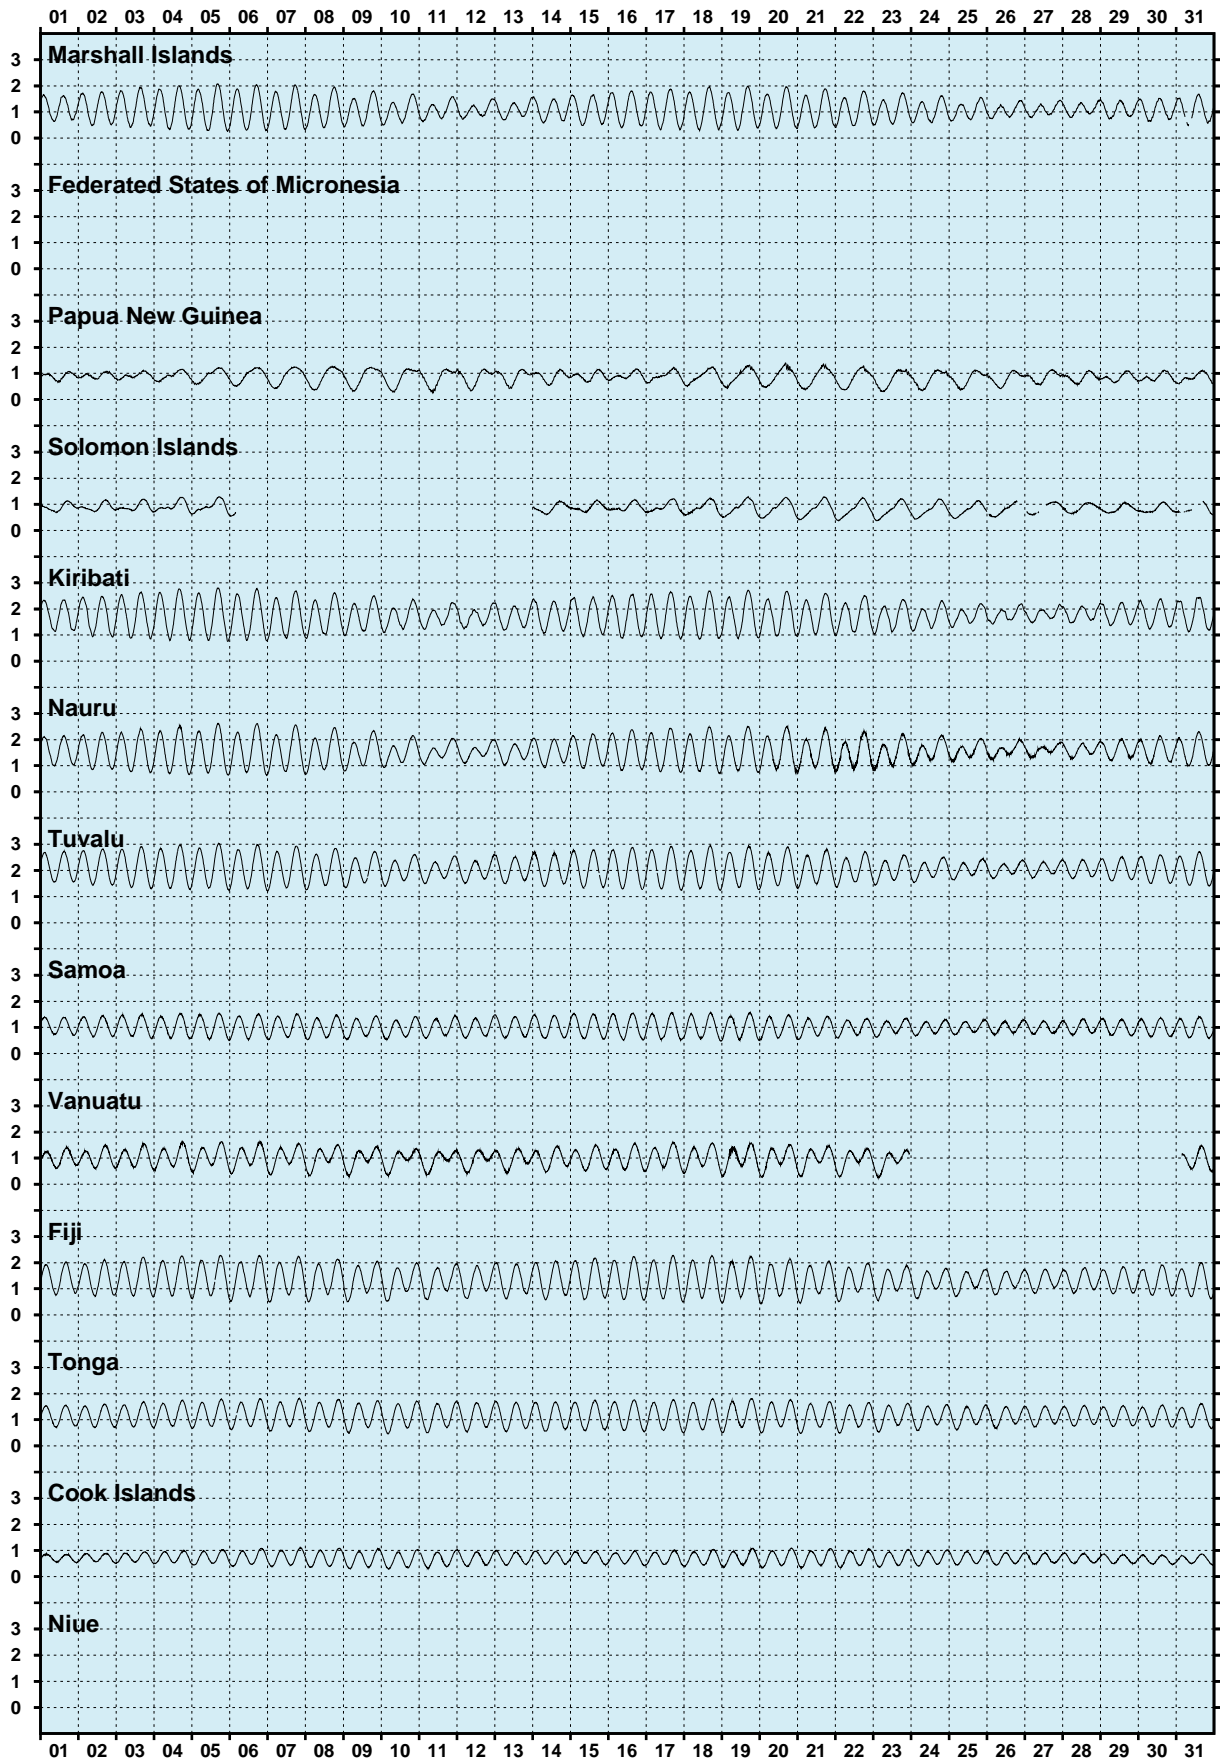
01 02 03 04 05 06 07 08 09 10 11 12 13 14 15 16 17 18 19 20 21 22 23 24 25 26 27 28 29 30 31

Marshall Islands
3
2
1
0

Federated States of Micronesia
3
2
1
0

Papua New Guinea
3
2
1
0

Solomon Islands
3
2
1
0

Kiribati
3
2
1
0

Nauru
3
2
1
0

Tuvalu
3
2
1
0

Samoa
3
2
1
0

Vanuatu
3
2
1
0

Fiji
3
2
1
0

Tonga
3
2
1
0

Cook Islands
3
2
1
0

Niue
3
2
1
0

01 02 03 04 05 06 07 08 09 10 11 12 13 14 15 16 17 18 19 20 21 22 23 24 25 26 27 28 29 30 31